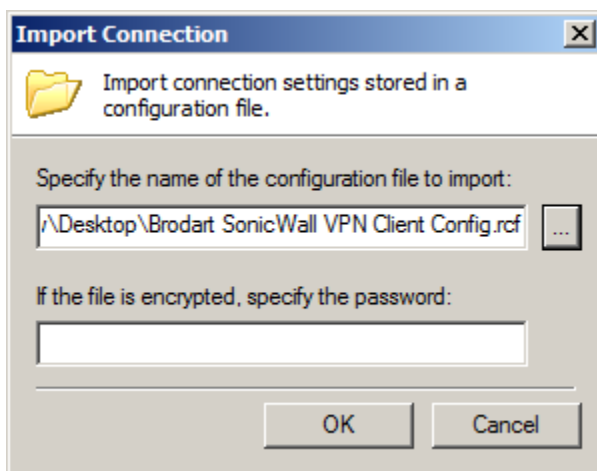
Import Connection

Import connection settings stored in a configuration file.

Specify the name of the configuration file to import:

r\Desktop\Brodart SonicWall VPN Client Config.rcf

...

If the file is encrypted, specify the password:

OK

Cancel